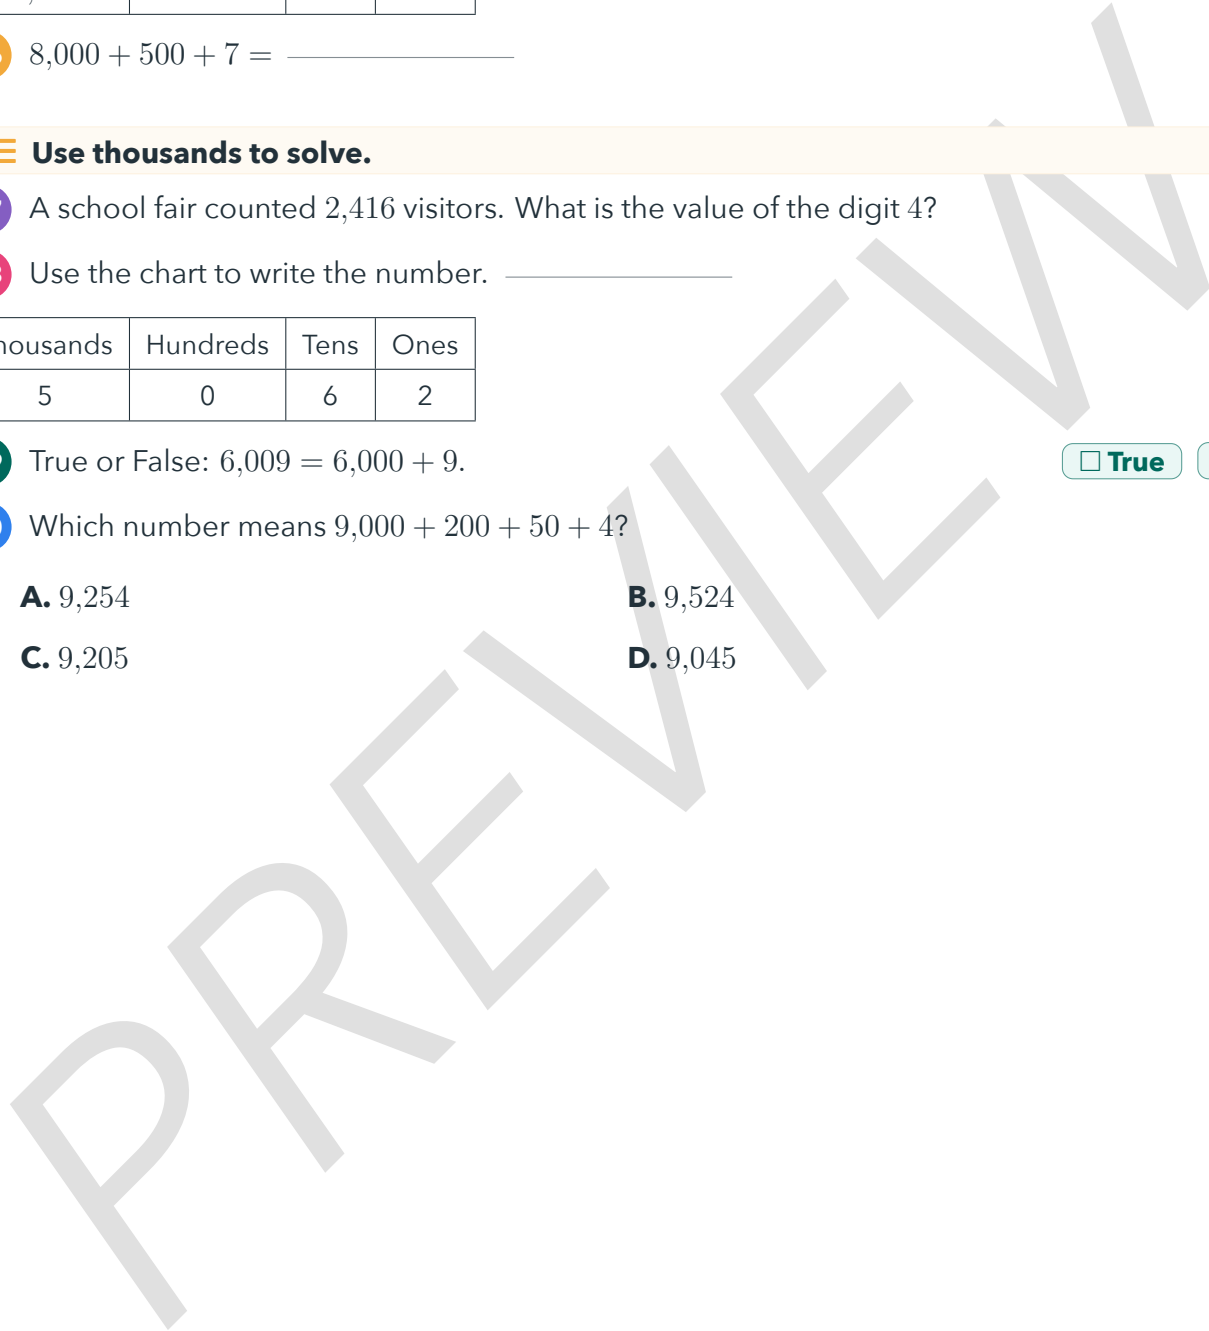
$8{,}000 + 500 + 7 =$ ______

Use thousands to solve.

A school fair counted $2{,}416$ visitors. What is the value of the digit $4$?

Use the chart to write the number. ______

| housands | Hundreds | Tens | Ones |
|---|---|---|---|
| 5 | 0 | 6 | 2 |

True or False: $6{,}009 = 6{,}000 + 9$. ☐ True

Which number means $9{,}000 + 200 + 50 + 4$?

A. $9{,}254$

B. $9{,}524$

C. $9{,}205$

D. $9{,}045$

PREVIEW